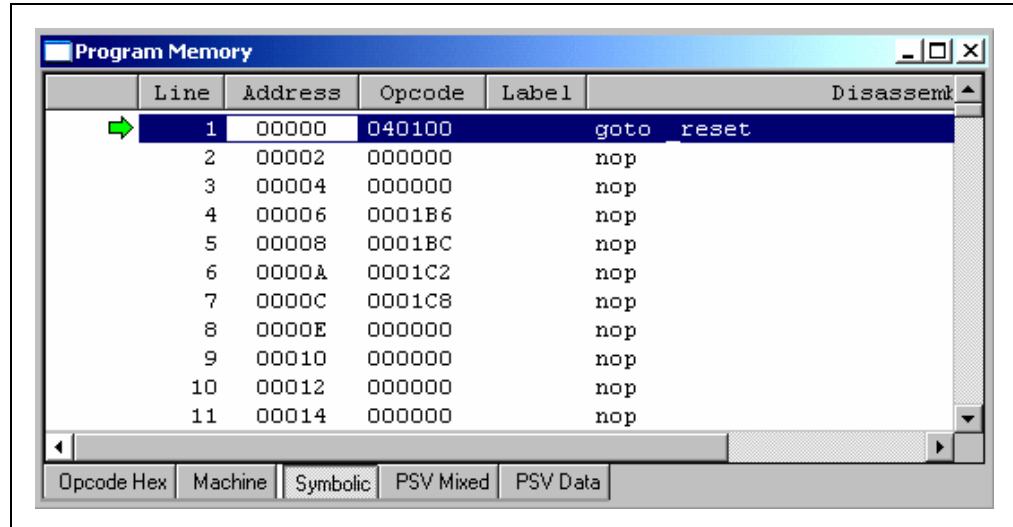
Program Memory

| | Line | Address | Opcode | Label | Disassemb |
|---|---|---|---|---|---|
| | 1 | 00000 | 040100 | | goto _reset |
| | 2 | 00002 | 000000 | | nop |
| | 3 | 00004 | 000000 | | nop |
| | 4 | 00006 | 0001B6 | | nop |
| | 5 | 00008 | 0001BC | | nop |
| | 6 | 0000A | 0001C2 | | nop |
| | 7 | 0000C | 0001C8 | | nop |
| | 8 | 0000E | 000000 | | nop |
| | 9 | 00010 | 000000 | | nop |
| | 10 | 00012 | 000000 | | nop |
| | 11 | 00014 | 000000 | | nop |

Opcode Hex | Machine | Symbolic | PSV Mixed | PSV Data